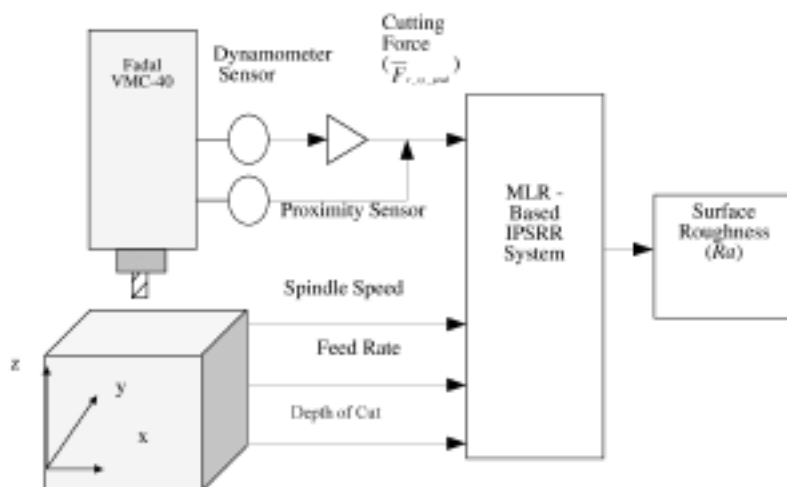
Fadal VMC-40

Dynamometer Sensor

Cutting Force ($\overline{F}_{r\_a\_pd}$)

Proximity Sensor

MLR - Based IPSRR System

Surface Roughness ($\hat{R}a$)

Spindle Speed

Feed Rate

Depth of Cut

z

y

x